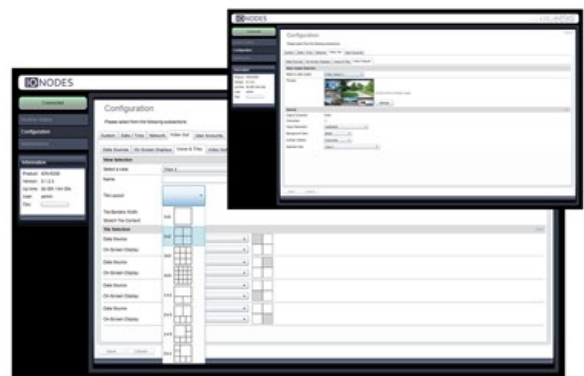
IO NODES

Connected

Configuration

Information
Product: ION-R200
Version: 0.1.2.3
Up time:
User: admin

Configuration
Please select from the following subsections

System | Date / Time | Network | Video Wall | User Accounts

Data Sources | On Screen Displays | Frame & Tiles | Video Sel

View Selection
Select a view: View 1
Name:
Tile Layout:
Tile Borders Width
Stretch Tile Content

Tile Selection
Data Source
On Screen Display
Data Source
On Screen Display
Data Source
On Screen Display
Data Source
On Screen Display

Save | Cancel

IO NODES

Connected
Configuration

Configuration
Please select from the following subsections

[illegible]